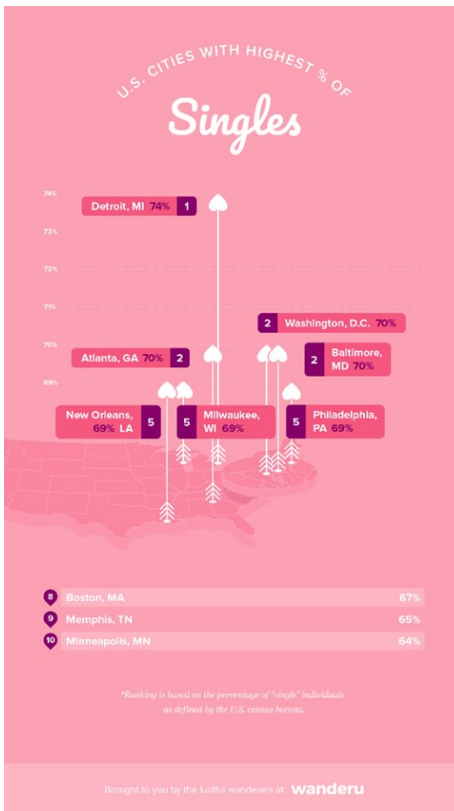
U.S. CITIES WITH HIGHEST % OF

Singles

74%
73%
72%
71%
70%
69%

Detroit, MI 74% 1

2 Washington, D.C. 70%

Atlanta, GA 70% 2

2 Baltimore, MD 70%

New Orleans, LA 69% 5

5 Milwaukee, WI 69%

5 Philadelphia, PA 69%

8 Boston, MA 67%

9 Memphis, TN 65%

10 Minneapolis, MN 64%

*Ranking is based on the percentage of "single" individuals as defined by the U.S. census bureau.

Brought to you by the lustful wanderers at wanderu